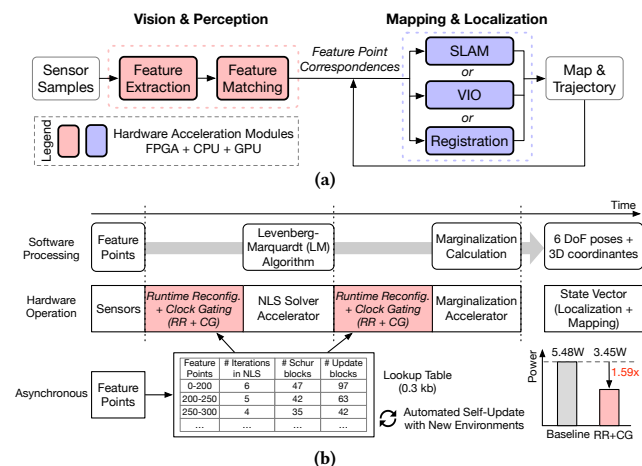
Vision & Perception

Mapping & Localization

Sensor Samples

Feature Extraction

Feature Matching

Feature Point Correspondences

SLAM

or

VIO

or

Registration

Map & Trajectory

Legend

Hardware Acceleration Modules FPGA + CPU + GPU

(a)

Time

Software Processing

Feature Points

Levenberg-Marquardt (LM) Algorithm

Marginalization Calculation

6 DoF poses + 3D coordinantes

Hardware Operation

Sensors

*Runtime Reconfig. + Clock Gating (RR + CG)*

NLS Solver Accelerator

*Runtime Reconfig. + Clock Gating (RR + CG)*

Marginalization Accelerator

State Vector (Localization + Mapping)

Asynchronous

Feature Points

| Feature Points | # Iterations in NLS | # Schur blocks | # Update blocks |
|---|---|---|---|
| 0-200 | 6 | 47 | 97 |
| 200-250 | 5 | 42 | 63 |
| 250-300 | 4 | 35 | 42 |
| ... | ... | ... | ... |

Lookup Table (0.3 kb)

Automated Self-Update with New Environments

Power

5.48W

3.45W

1.59x

Baseline

RR+CG

(b)